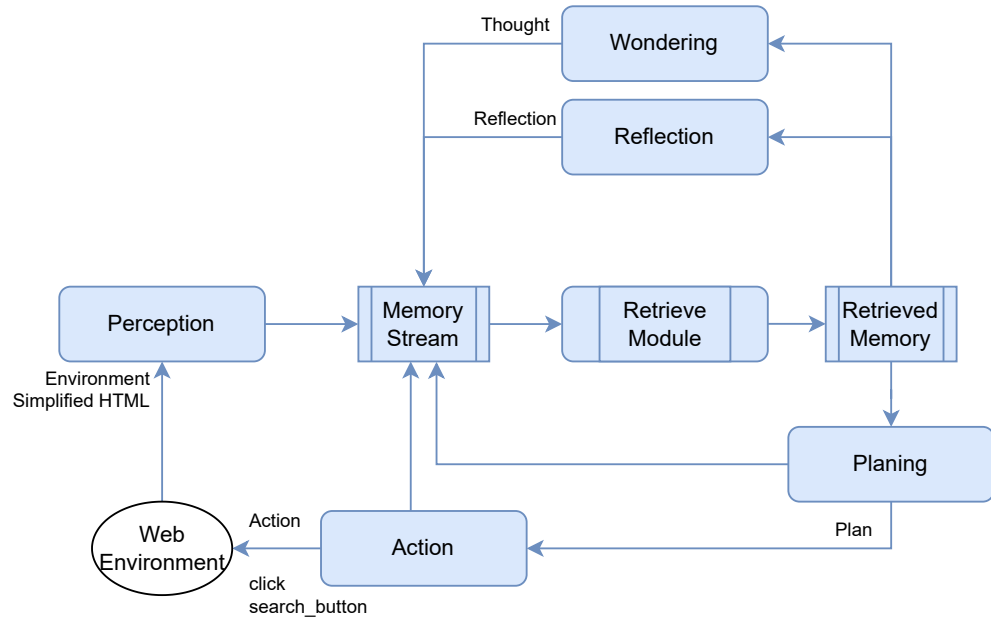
Thought

Wondering

Reflection

Reflection

Perception

Memory Stream

Retrieve Module

Retrieved Memory

Environment Simplified HTML

Planing

Web Environment

Action

Action

click search_button

Plan